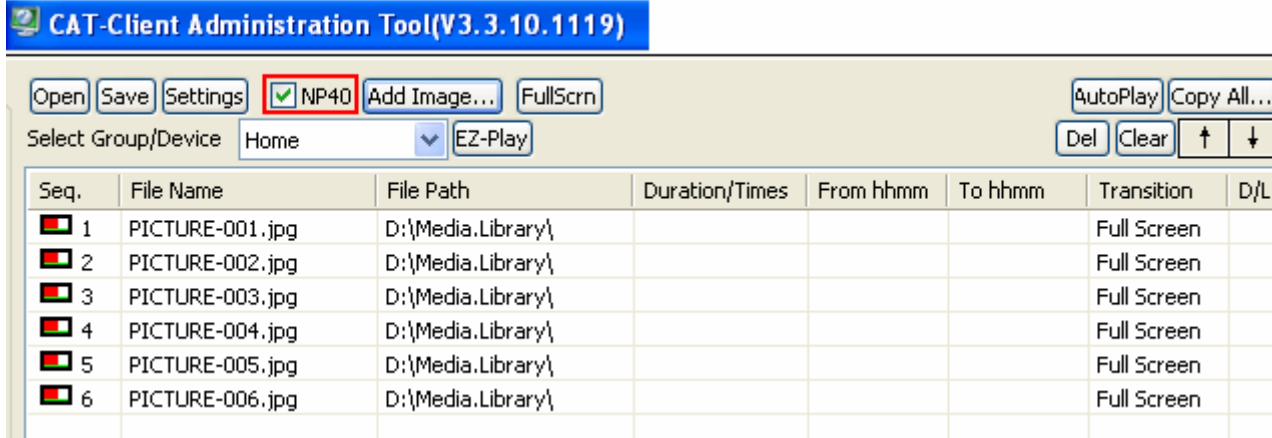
CAT-Client Administration Tool(V3.3.10.1119)

Open Save Settings NP40 Add Image... FullScrn AutoPlay Copy All...

Select Group/Device Home EZ-Play Del Clear ↑ ↓

| Seq. | File Name | File Path | Duration/Times | From hhmm | To hhmm | Transition | D/L |
|---|---|---|---|---|---|---|---|
| 1 | PICTURE-001.jpg | D:\Media.Library\ | | | | Full Screen | |
| 2 | PICTURE-002.jpg | D:\Media.Library\ | | | | Full Screen | |
| 3 | PICTURE-003.jpg | D:\Media.Library\ | | | | Full Screen | |
| 4 | PICTURE-004.jpg | D:\Media.Library\ | | | | Full Screen | |
| 5 | PICTURE-005.jpg | D:\Media.Library\ | | | | Full Screen | |
| 6 | PICTURE-006.jpg | D:\Media.Library\ | | | | Full Screen | |